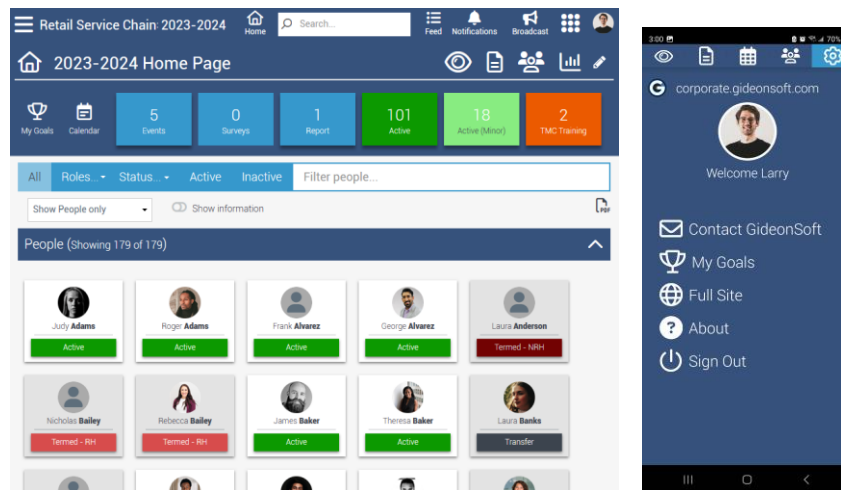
Retail Service Chain: 2023-2024

Home

Search...

Feed

Notifications

Broadcast

2023-2024 Home Page

My Goals

Calendar

5
Events

0
Surveys

1
Report

101
Active

18
Active (Minor)

2
TMC Training

All

Roles...

Status...

Active

Inactive

Filter people...

Show People only

Show information

PDF

People (Showing 179 of 179)

Judy Adams
Active

Roger Adams
Active

Frank Alvarez
Active

George Alvarez
Active

Laura Anderson
Termed - NRH

Nicholas Bailey
Termed - RH

Rebecca Bailey
Termed - RH

James Baker
Active

Theresa Baker
Active

Laura Banks
Transfer

3:00

70%

corporate.gideonsoft.com

Welcome Larry

Contact GideonSoft

My Goals

Full Site

About

Sign Out